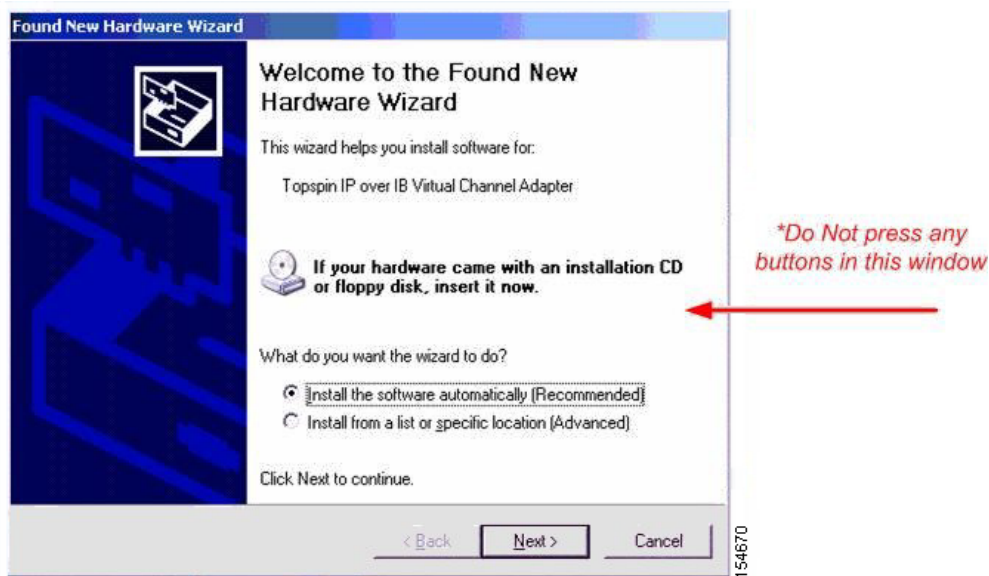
Found New Hardware Wizard

Welcome to the Found New Hardware Wizard

This wizard helps you install software for:

Topspin IP over IB Virtual Channel Adapter

If your hardware came with an installation CD or floppy disk, insert it now.

What do you want the wizard to do?

Install the software automatically (Recommended)

Install from a list or specific location (Advanced)

Click Next to continue.

< Back Next > Cancel

*Do Not press any buttons in this window

154670